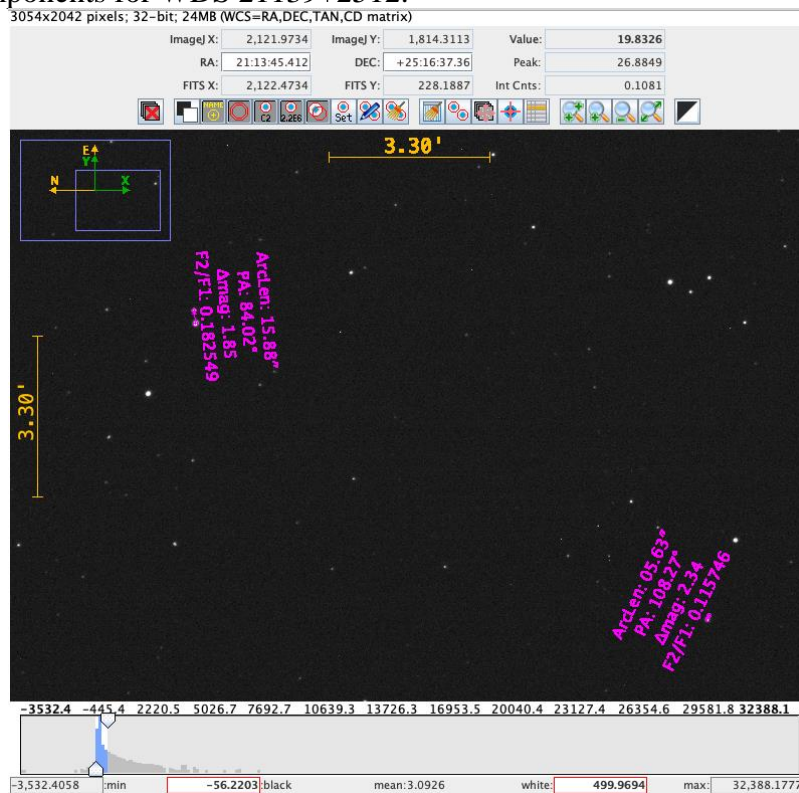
3054x2042 pixels; 32-bit; 24MB (WCS=RA,DEC,TAN,CD matrix)

ImageJ X: 2,121.9734 ImageJ Y: 1,814.3113 Value: 19.8326
RA: 21:13:45.412 DEC: +25:16:37.36 Peak: 26.8849
FITS X: 2,122.4734 FITS Y: 228.1887 Int Cnts: 0.1081

C2 2.2E8 Set

3.30'

E
Y
N
X

ArcLen: 15.88"
PA: 84.02°
Δmag: 1.85
F2/F1: 0.182549

3.30'

ArcLen: 05.63"
PA: 108.27°
Δmag: 2.34
F2/F1: 0.115746

-3532.4 -445.4 2220.5 5026.7 7692.7 10639.3 13726.3 16953.5 20040.4 23127.4 26354.6 29581.8 32388.1

-3,532.4058 :min -56.2203 :black mean:3.0926 white: 499.9694 max: 32,388.1777